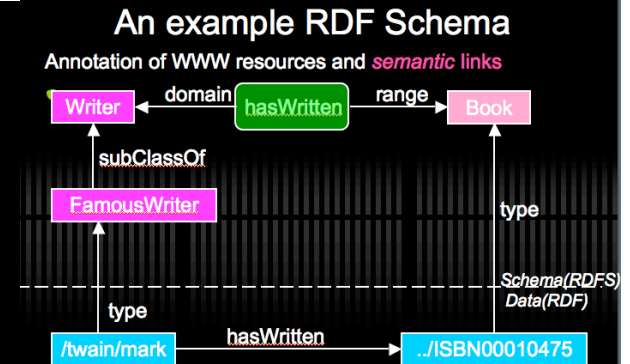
An example RDF Schema

Annotation of WWW resources and *semantic* links

Writer

domain

hasWritten

range

Book

subClassOf

FamousWriter

type

Schema(RDFS)

Data(RDF)

type

/twain/mark

hasWritten

../ISBN00010475